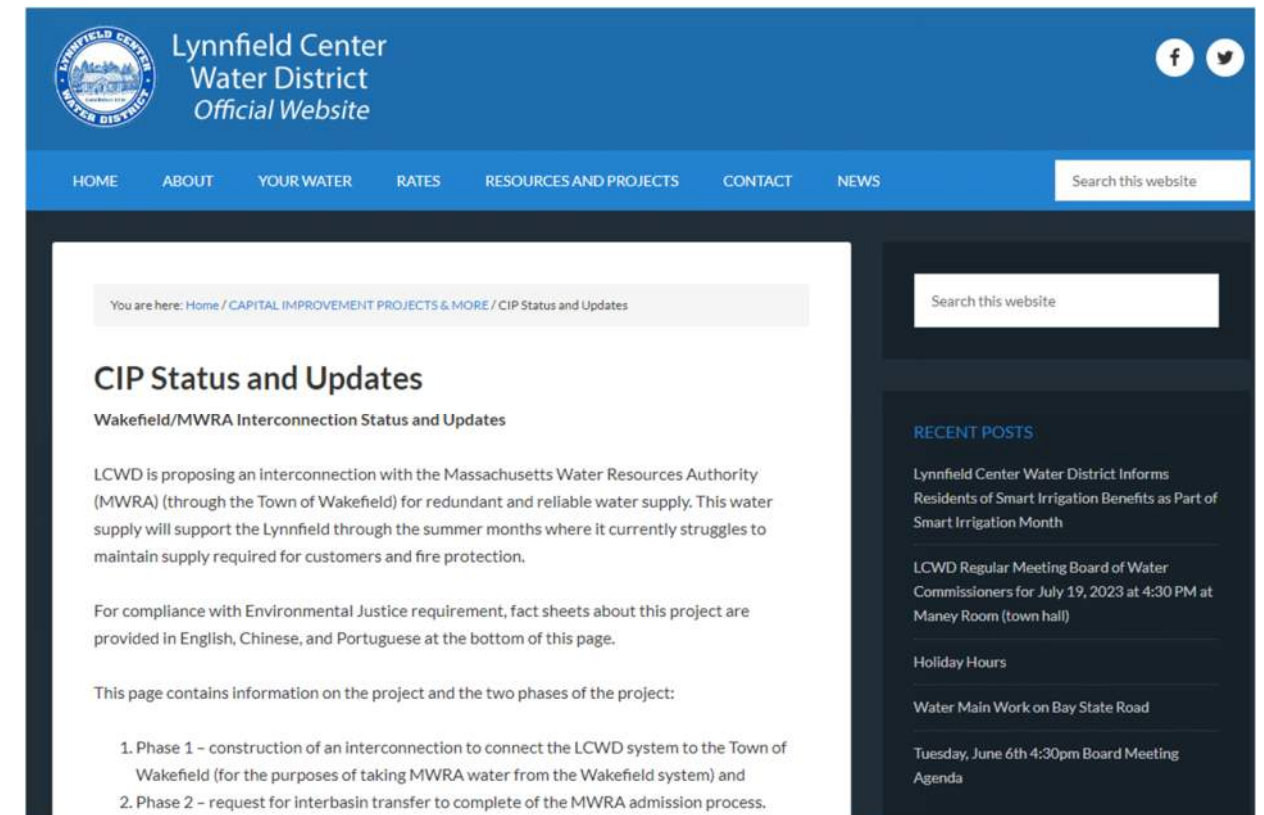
Lynnfield Center Water District Official Website

HOME ABOUT YOUR WATER RATES RESOURCES AND PROJECTS CONTACT NEWS

Search this website

You are here: Home / CAPITAL IMPROVEMENT PROJECTS & MORE / CIP Status and Updates

CIP Status and Updates

Wakefield/MWRA Interconnection Status and Updates

LCWD is proposing an interconnection with the Massachusetts Water Resources Authority (MWRA) (through the Town of Wakefield) for redundant and reliable water supply. This water supply will support the Lynnfield through the summer months where it currently struggles to maintain supply required for customers and fire protection.

For compliance with Environmental Justice requirement, fact sheets about this project are provided in English, Chinese, and Portuguese at the bottom of this page.

This page contains information on the project and the two phases of the project:

1. Phase 1 – construction of an interconnection to connect the LCWD system to the Town of Wakefield (for the purposes of taking MWRA water from the Wakefield system) and
2. Phase 2 – request for interbasin transfer to complete of the MWRA admission process.

Search this website

RECENT POSTS

Lynnfield Center Water District Informs Residents of Smart Irrigation Benefits as Part of Smart Irrigation Month

LCWD Regular Meeting Board of Water Commissioners for July 19, 2023 at 4:30 PM at Maney Room (town hall)

Holiday Hours

Water Main Work on Bay State Road

Tuesday, June 6th 4:30pm Board Meeting Agenda